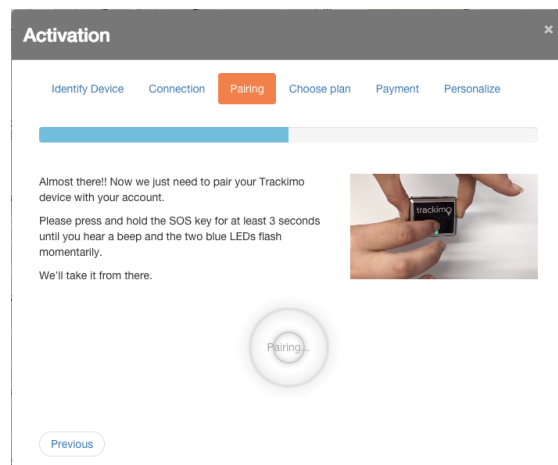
Activation

×

Identify Device Connection Pairing Choose plan Payment Personalize

Almost there!! Now we just need to pair your Trackimo device with your account.

Please press and hold the SOS key for at least 3 seconds until you hear a beep and the two blue LEDs flash momentarily.

We'll take it from there.

trackimo

Pairing...

Previous